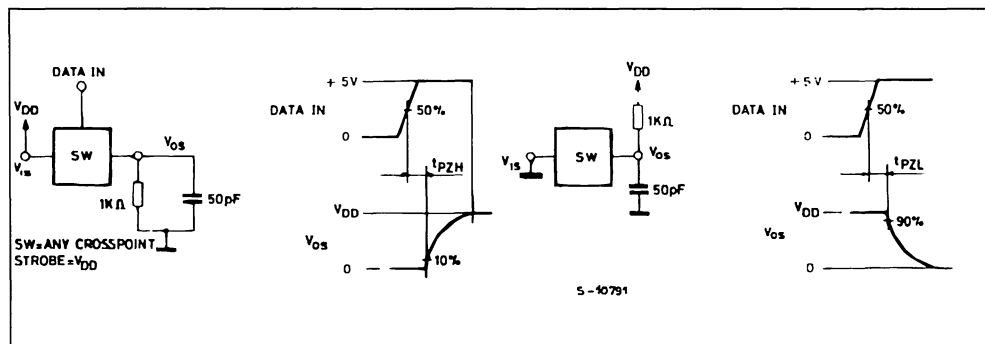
DATA IN

$V_{DD}$

$V_{is}$

SW

$V_{os}$

1K Ω

50pF

SW=ANY CROSSPOINT
STROBE=$V_{DD}$

+ 5V

DATA IN

0

50%

$t_{PZH}$

$V_{DD}$

$V_{os}$

0

10%

$V_{DD}$

1KΩ

$V_{is}$

SW

$V_{os}$

50pF

S-10791

+ 5 V

DATA IN

0

50%

$t_{PZL}$

$V_{DD}$

$V_{os}$

90%

0